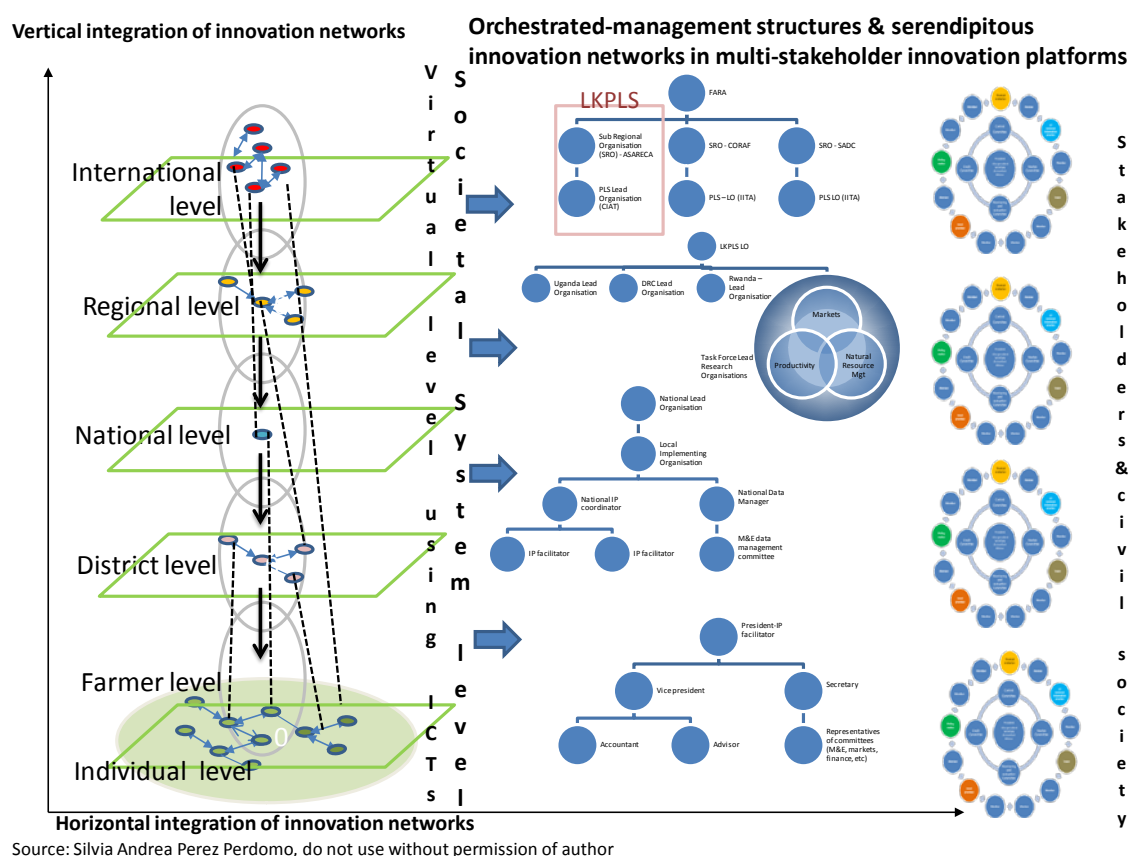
Vertical integration of innovation networks

Orchestrated-management structures & serendipitous innovation networks in multi-stakeholder innovation platforms

International level

Regional level

National level

District level

Farmer level

Individual level

Virtual level using ICTs

Societal System level

LKPLS

FARA

Sub Regional Organisation (SRO) - ASARECA

SRO - CORAF

SRO - SADC

PLS Lead Organisation (CIAT)

PLS – LO (IITA)

PLS LO (IITA)

LKPLS LO

Uganda Lead Organisation

DRC Lead Organisation

Rwanda – Lead Organisation

Markets

Productivity

Natural Resource Mgt

Task Force Lead Research Organisations

National Lead Organisation

Local Implementing Organisation

National IP coordinator

National Data Manager

IP facilitator

IP facilitator

M&E data management committee

President-IP facilitator

Vice president

Secretary

Accountant

Advisor

Representatives of committees (M&E, markets, finance, etc)

Stakeholders & civil society

Horizontal integration of innovation networks

Source: Silvia Andrea Perez Perdomo, do not use without permission of author